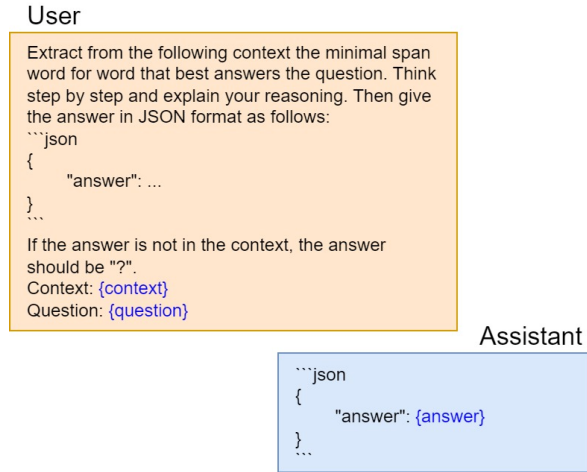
User

Extract from the following context the minimal span word for word that best answers the question. Think step by step and explain your reasoning. Then give the answer in JSON format as follows:
```json
{
"answer": ...
}
```
If the answer is not in the context, the answer should be "?".
Context: {context}
Question: {question}

Assistant

```json
{
"answer": {answer}
}
```